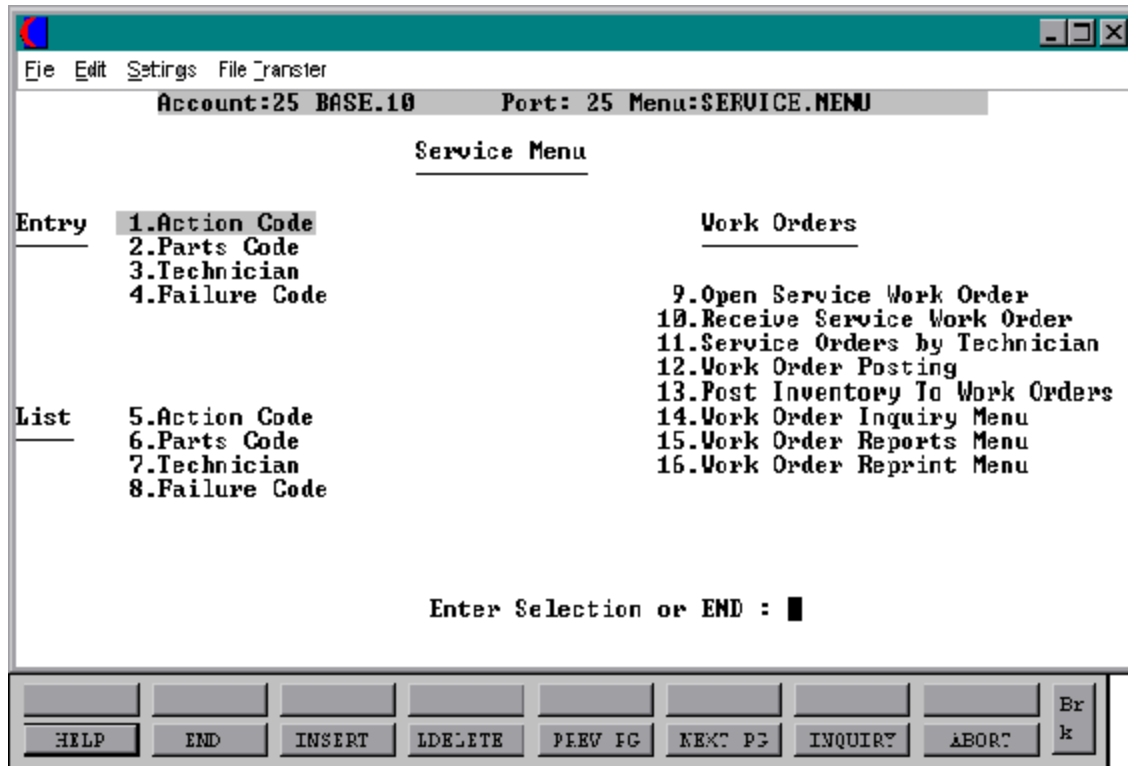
File Edit Settings File Transfer

Account:25 BASE.10 Port: 25 Menu:SERVICE.MENU

Service Menu

Entry 1.Action Code
2.Parts Code
3.Technician
4.Failure Code

List 5.Action Code
6.Parts Code
7.Technician
8.Failure Code

Work Orders

9.Open Service Work Order
10.Receive Service Work Order
11.Service Orders by Technician
12.Work Order Posting
13.Post Inventory To Work Orders
14.Work Order Inquiry Menu
15.Work Order Reports Menu
16.Work Order Reprint Menu

Enter Selection or END :

HELP END INSERT LDELETE PREV PG NEXT PG INQUIRY ABORT Brk